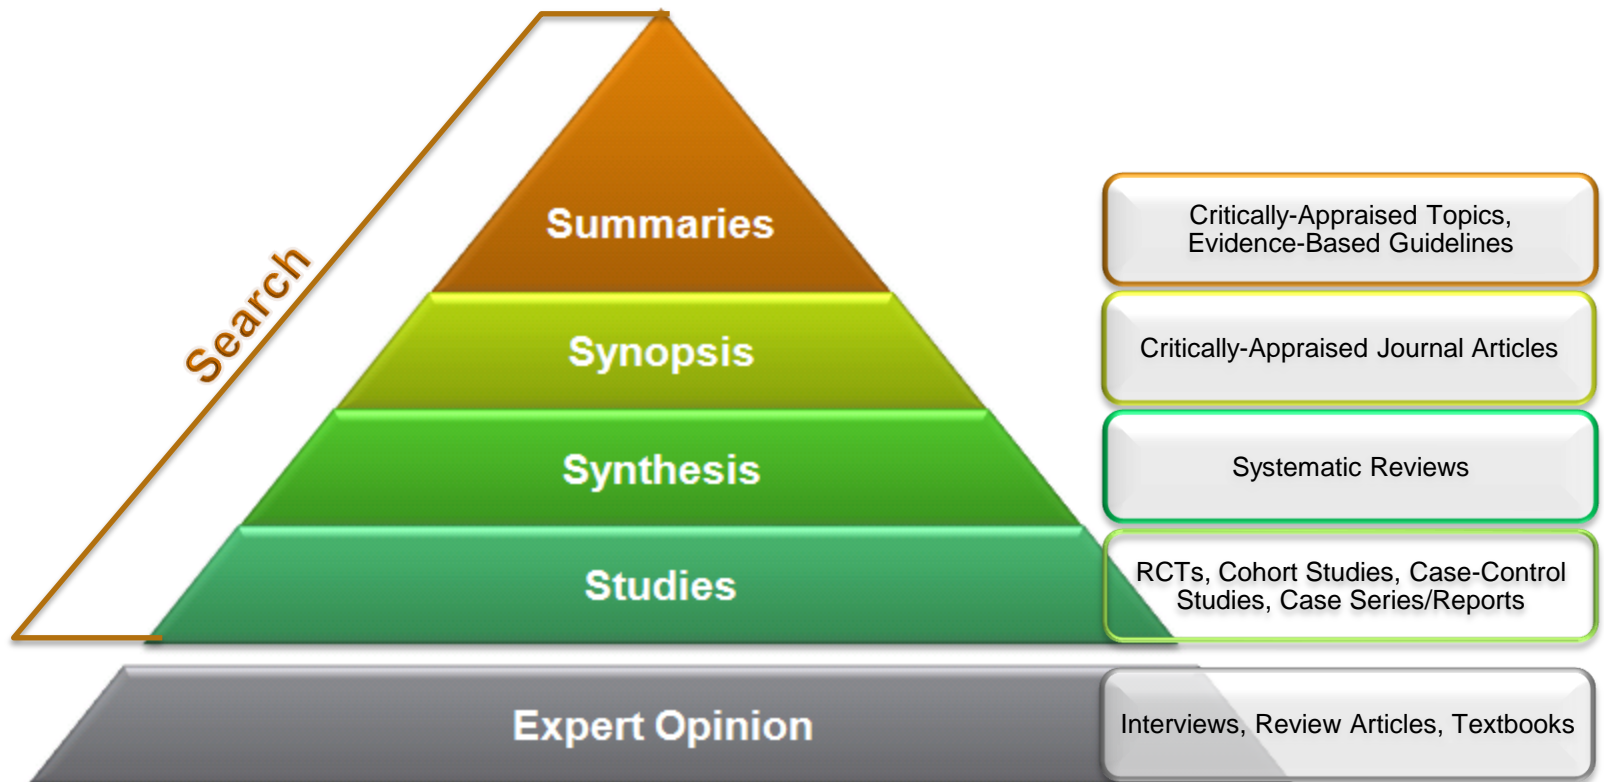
Search

Summaries

Synopsis

Synthesis

Studies

Expert Opinion

Critically-Appraised Topics, Evidence-Based Guidelines

Critically-Appraised Journal Articles

Systematic Reviews

RCTs, Cohort Studies, Case-Control Studies, Case Series/Reports

Interviews, Review Articles, Textbooks